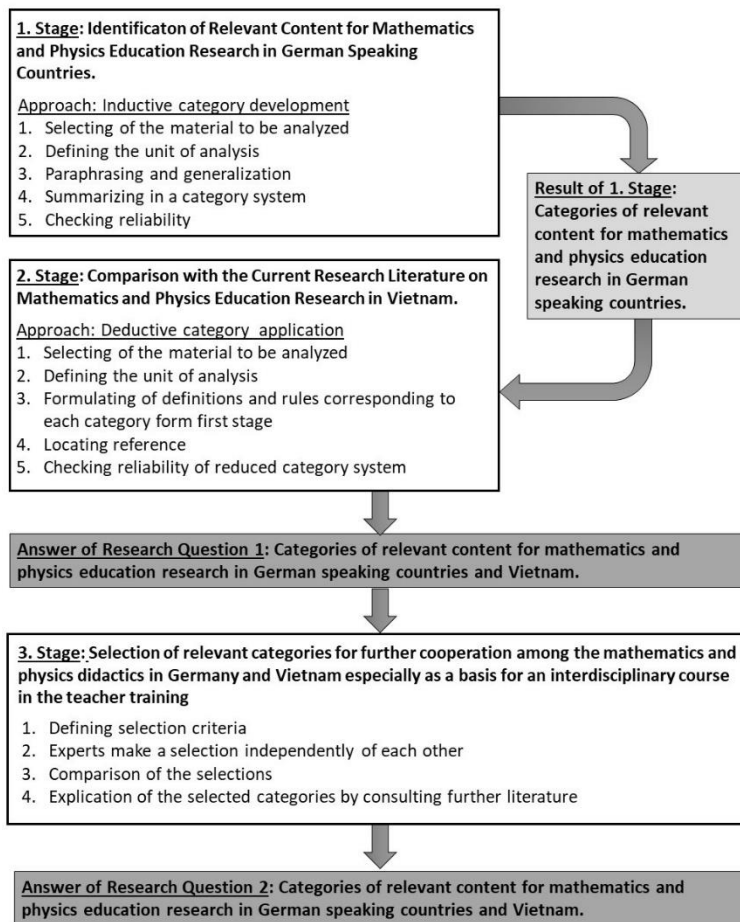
1. Stage: Identificaton of Relevant Content for Mathematics and Physics Education Research in German Speaking Countries.

Approach: Inductive category development
1. Selecting of the material to be analyzed
2. Defining the unit of analysis
3. Paraphrasing and generalization
4. Summarizing in a category system
5. Checking reliability

Result of 1. Stage: Categories of relevant content for mathematics and physics education research in German speaking countries.

2. Stage: Comparison with the Current Research Literature on Mathematics and Physics Education Research in Vietnam.

Approach: Deductive category application
1. Selecting of the material to be analyzed
2. Defining the unit of analysis
3. Formulating of definitions and rules corresponding to each category form first stage
4. Locating reference
5. Checking reliability of reduced category system

Answer of Research Question 1: Categories of relevant content for mathematics and physics education research in German speaking countries and Vietnam.

3. Stage: Selection of relevant categories for further cooperation among the mathematics and physics didactics in Germany and Vietnam especially as a basis for an interdisciplinary course in the teacher training

1. Defining selection criteria
2. Experts make a selection independently of each other
3. Comparison of the selections
4. Explication of the selected categories by consulting further literature

Answer of Research Question 2: Categories of relevant content for mathematics and physics education research in German speaking countries and Vietnam.